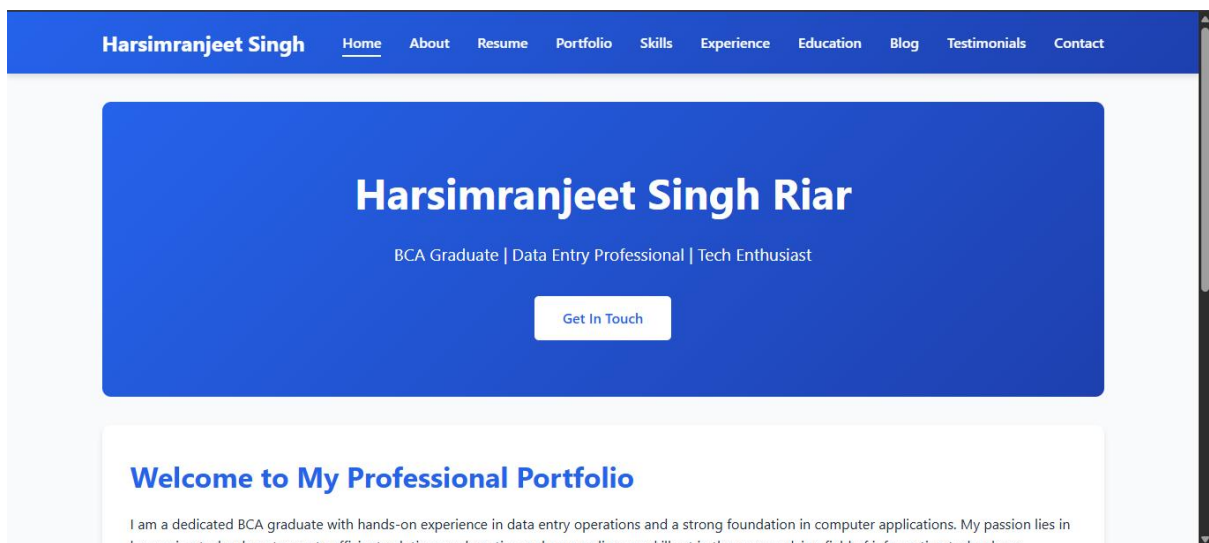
Harsimranjeet Singh Home About Resume Portfolio Skills Experience Education Blog Testimonials Contact

Harsimranjeet Singh Riar

BCA Graduate | Data Entry Professional | Tech Enthusiast

Get In Touch

Welcome to My Professional Portfolio

I am a dedicated BCA graduate with hands-on experience in data entry operations and a strong foundation in computer applications. My passion lies in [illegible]